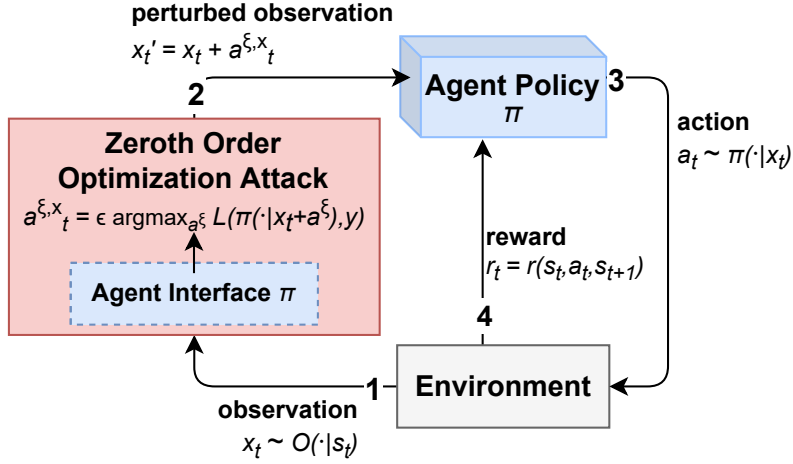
perturbed observation
$x_t' = x_t + a^{\xi,x_t}$

2

Agent Policy
$\pi$

3

Zeroth Order Optimization Attack
$a^{\xi,x_t} = \epsilon \text{ argmax}_{a^\xi} L(\pi(\cdot|x_t+a^\xi),y)$

Agent Interface $\pi$

action
$a_t \sim \pi(\cdot|x_t)$

reward
$r_t = r(s_t,a_t,s_{t+1})$

4

1

Environment

observation
$x_t \sim O(\cdot|s_t)$